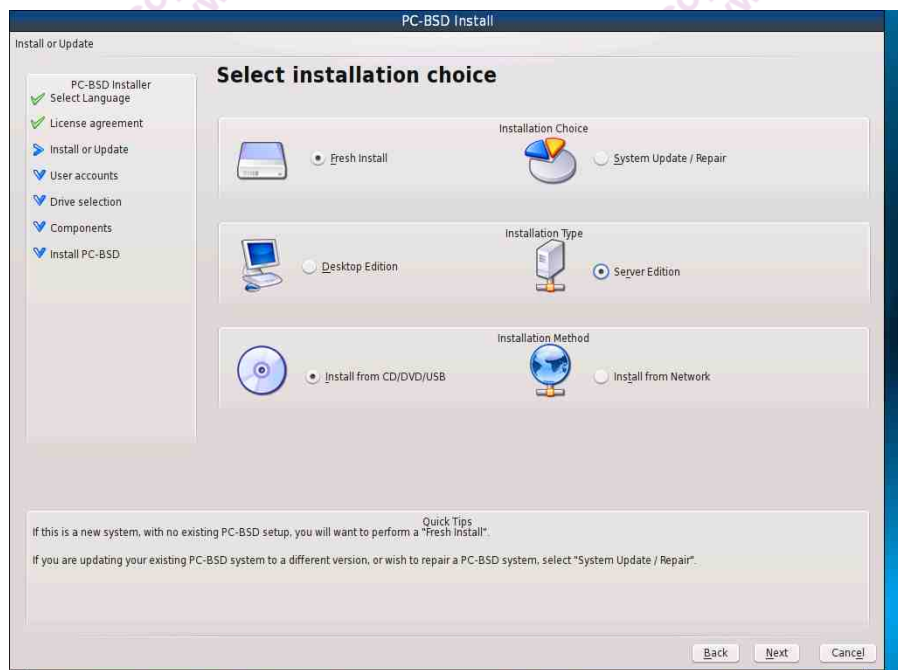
PC-BSD Install

Install or Update

PC-BSD Installer
Select Language
License agreement
Install or Update
User accounts
Drive selection
Components
Install PC-BSD

Select installation choice

Installation Choice
Fresh Install
System Update / Repair

Installation Type
Desktop Edition
Server Edition

Installation Method
Install from CD/DVD/USB
Install from Network

Quick Tips
If this is a new system, with no existing PC-BSD setup, you will want to perform a "Fresh Install".

If you are updating your existing PC-BSD system to a different version, or wish to repair a PC-BSD system, select "System Update / Repair".

Back
Next
Cancel